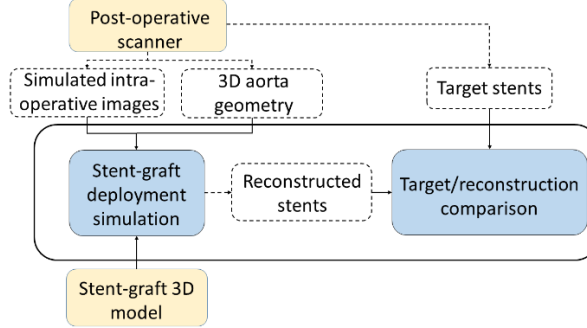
Post-operative scanner

Simulated intra-operative images

3D aorta geometry

Target stents

Stent-graft deployment simulation

Reconstructed stents

Target/reconstruction comparison

Stent-graft 3D model